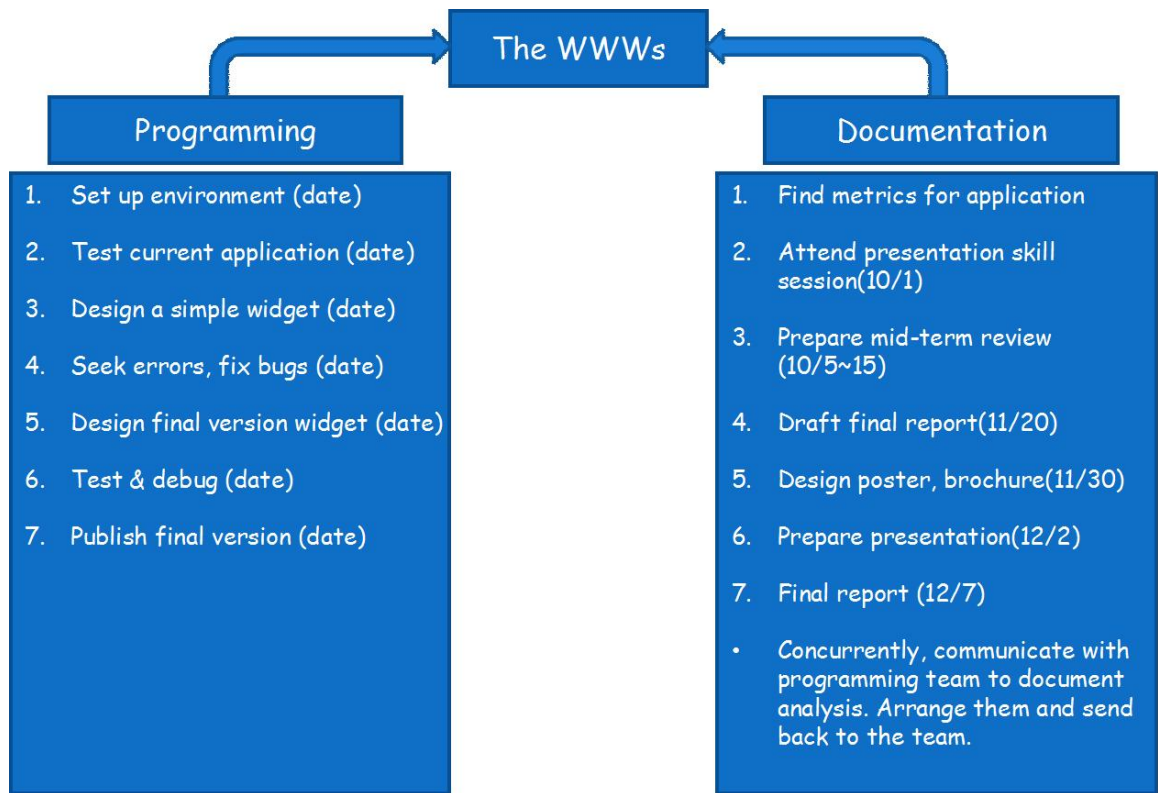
The WWWs

Programming

1. Set up environment (date)
2. Test current application (date)
3. Design a simple widget (date)
4. Seek errors, fix bugs (date)
5. Design final version widget (date)
6. Test & debug (date)
7. Publish final version (date)

Documentation

1. Find metrics for application
2. Attend presentation skill session(10/1)
3. Prepare mid-term review (10/5~15)
4. Draft final report(11/20)
5. Design poster, brochure(11/30)
6. Prepare presentation(12/2)
7. Final report (12/7)

• Concurrently, communicate with programming team to document analysis. Arrange them and send back to the team.